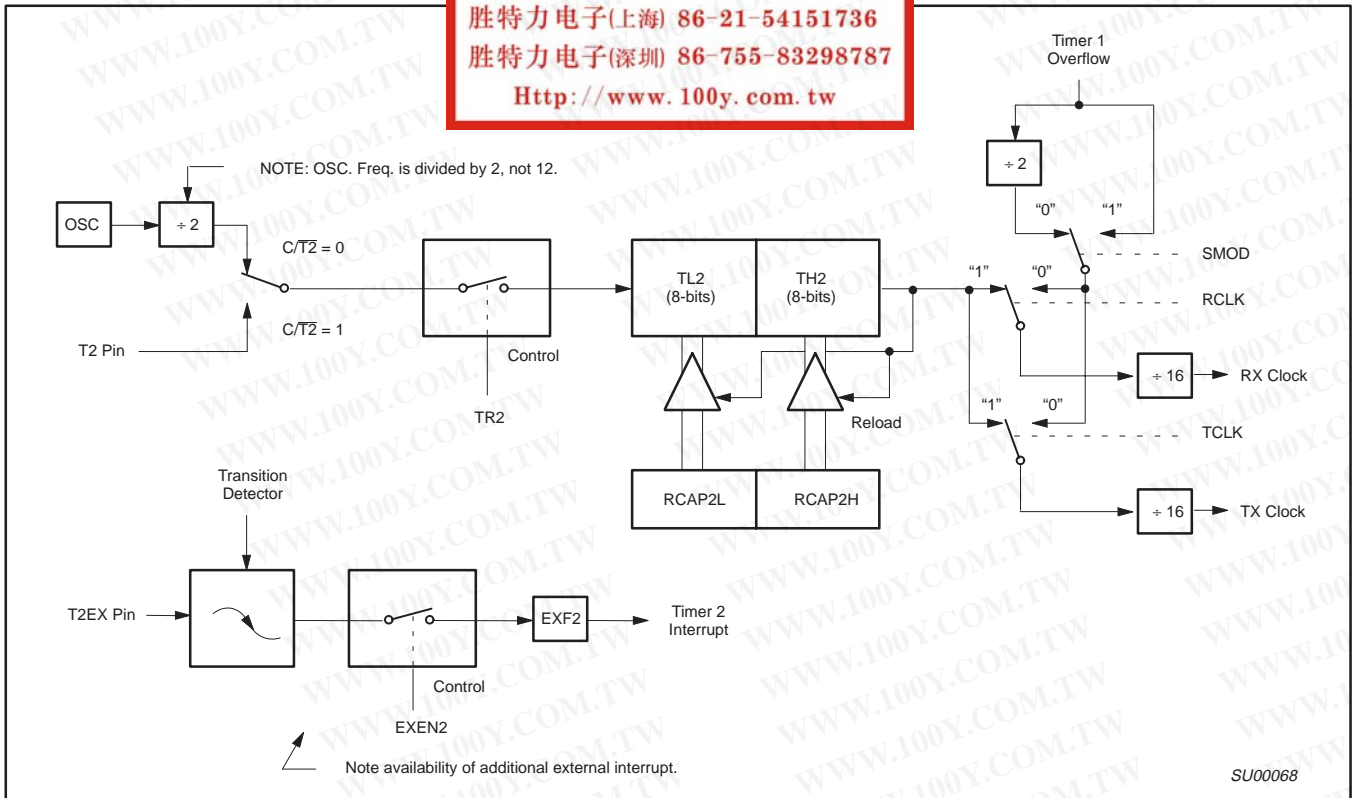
胜特力电子(上海) 86-21-54151736
胜特力电子(深圳) 86-755-83298787
Http://www.100y.com.tw

Timer 1
Overflow

NOTE: OSC. Freq. is divided by 2, not 12.

÷ 2

OSC

÷ 2

"0"

"1"

$C/\overline{T2} = 0$

SMOD

TL2
(8-bits)

TH2
(8-bits)

"1"

"0"

RCLK

$C/\overline{T2} = 1$

T2 Pin

Control

÷ 16

RX Clock

TR2

Reload

"1"

"0"

TCLK

Transition
Detector

RCAP2L

RCAP2H

÷ 16

TX Clock

T2EX Pin

EXF2

Timer 2
Interrupt

Control

EXEN2

Note availability of additional external interrupt.

SU00068

WWW.100Y.COM.TW